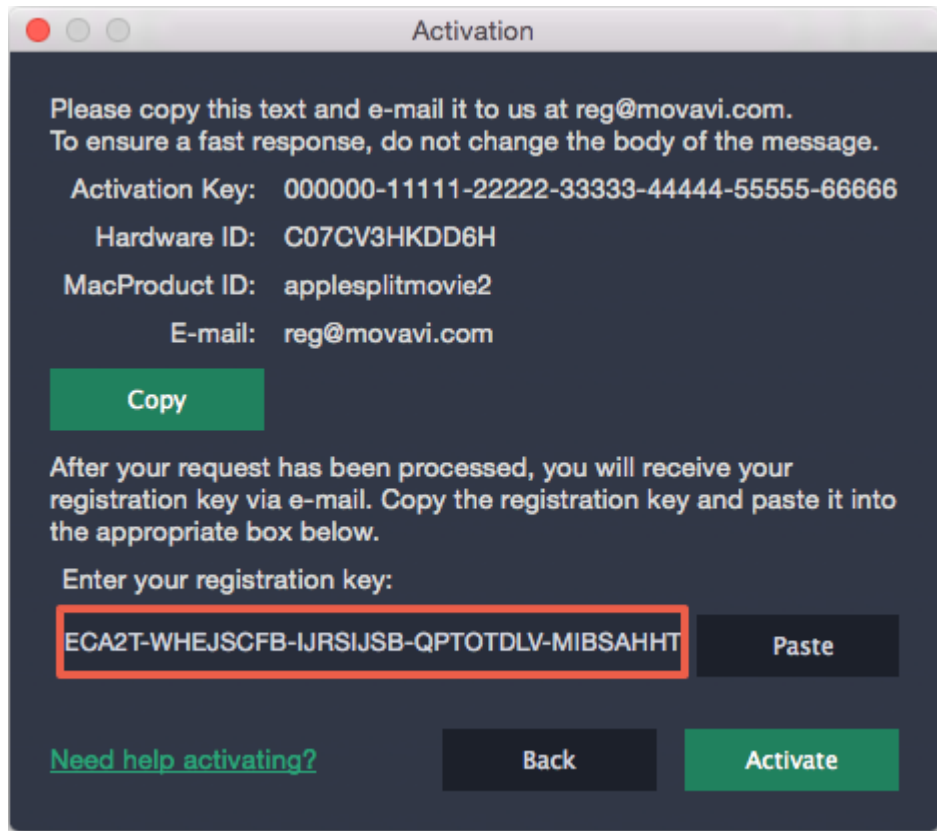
Activation

Please copy this text and e-mail it to us at reg@movavi.com.
To ensure a fast response, do not change the body of the message.

Activation Key: 000000-11111-22222-33333-44444-55555-66666
Hardware ID: C07CV3HKDD6H
MacProduct ID: applesplitmovie2
E-mail: reg@movavi.com

Copy

After your request has been processed, you will receive your registration key via e-mail. Copy the registration key and paste it into the appropriate box below.

Enter your registration key:

ECA2T-WHEJSCFB-IJRSIJSB-QPTOTDLV-MIBSAHHT

Paste

Need help activating?

Back

Activate